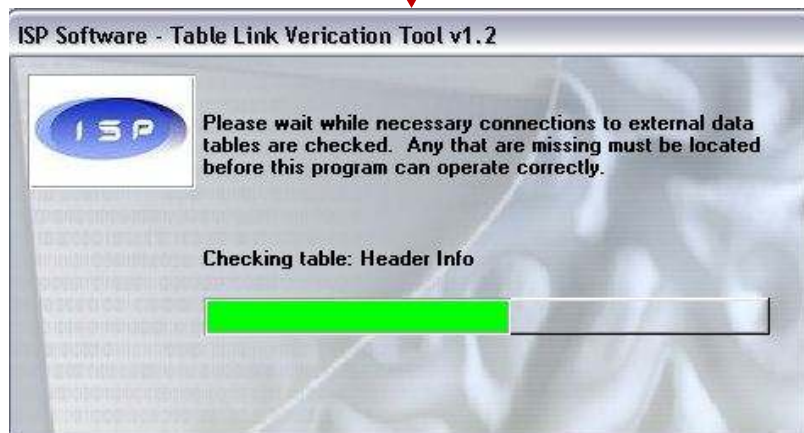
ISP Software - Table Link Verication Tool v1.2

ISP

Please wait while necessary connections to external data tables are checked. Any that are missing must be located before this program can operate correctly.

Checking table: Header Info